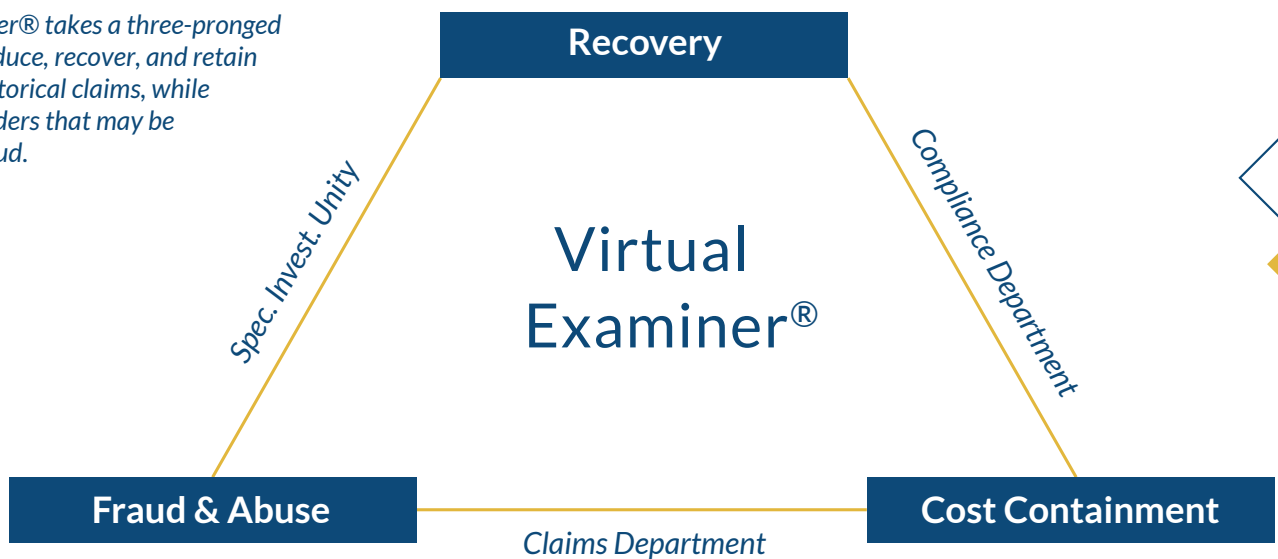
er® takes a three-pronged duce, recover, and retain torical claims, while ders that may be ud.

Recovery

Spec. Invest. Unity

Virtual Examiner®

Compliance Department

Fraud & Abuse

Cost Containment

Claims Department